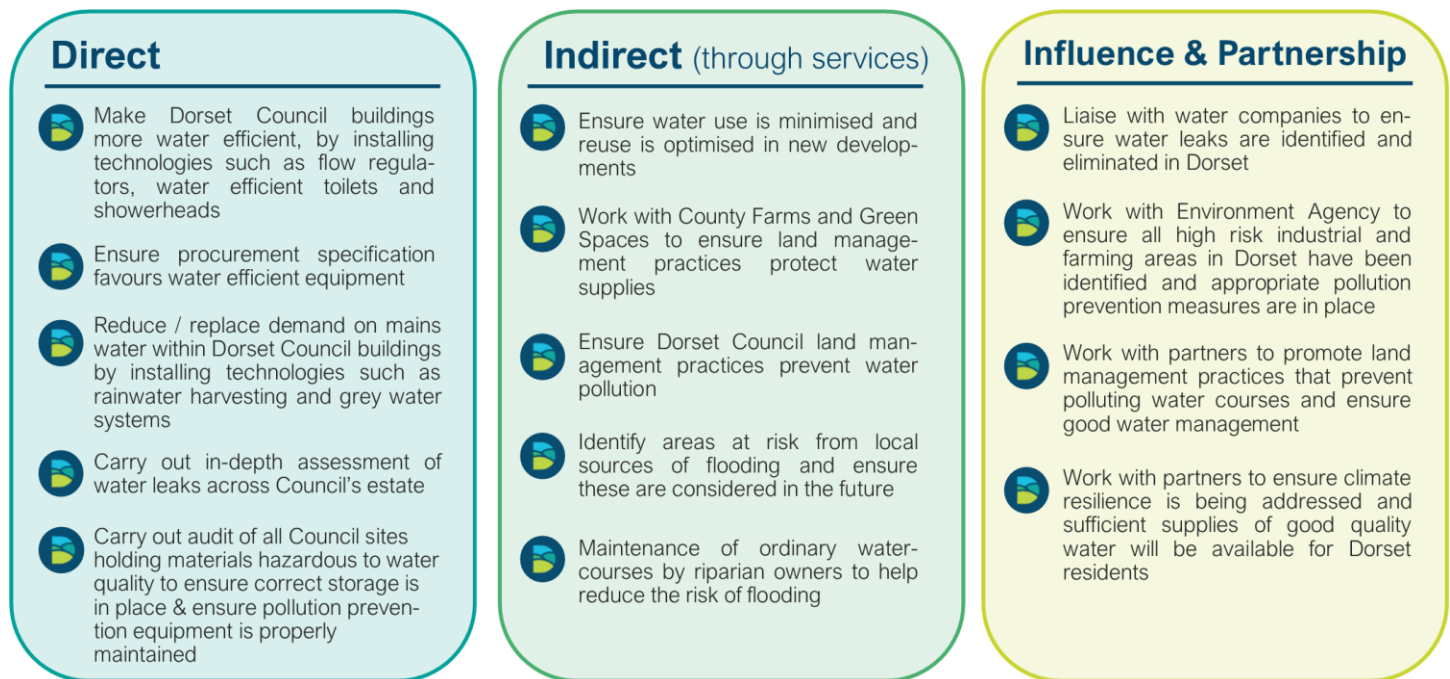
Direct

Make Dorset Council buildings more water efficient, by installing technologies such as flow regulators, water efficient toilets and showerheads

Ensure procurement specification favours water efficient equipment

Reduce / replace demand on mains water within Dorset Council buildings by installing technologies such as rainwater harvesting and grey water systems

Carry out in-depth assessment of water leaks across Council's estate

Carry out audit of all Council sites holding materials hazardous to water quality to ensure correct storage is in place & ensure pollution prevention equipment is properly maintained

Indirect (through services)

Ensure water use is minimised and reuse is optimised in new developments

Work with County Farms and Green Spaces to ensure land management practices protect water supplies

Ensure Dorset Council land management practices prevent water pollution

Identify areas at risk from local sources of flooding and ensure these are considered in the future

Maintenance of ordinary watercourses by riparian owners to help reduce the risk of flooding

Influence & Partnership

Liaise with water companies to ensure water leaks are identified and eliminated in Dorset

Work with Environment Agency to ensure all high risk industrial and farming areas in Dorset have been identified and appropriate pollution prevention measures are in place

Work with partners to promote land management practices that prevent polluting water courses and ensure good water management

Work with partners to ensure climate resilience is being addressed and sufficient supplies of good quality water will be available for Dorset residents